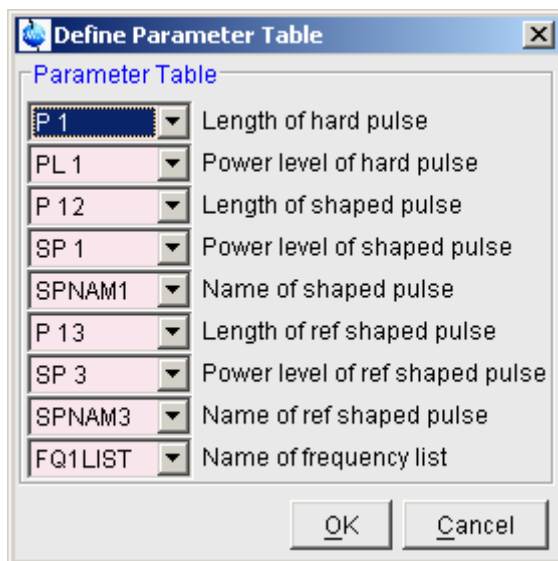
Define Parameter Table

Parameter Table

P 1 Length of hard pulse
PL 1 Power level of hard pulse
P 12 Length of shaped pulse
SP 1 Power level of shaped pulse
SPNAM1 Name of shaped pulse
P 13 Length of ref shaped pulse
SP 3 Power level of ref shaped pulse
SPNAM3 Name of ref shaped pulse
FQ1LIST Name of frequency list

OK Cancel